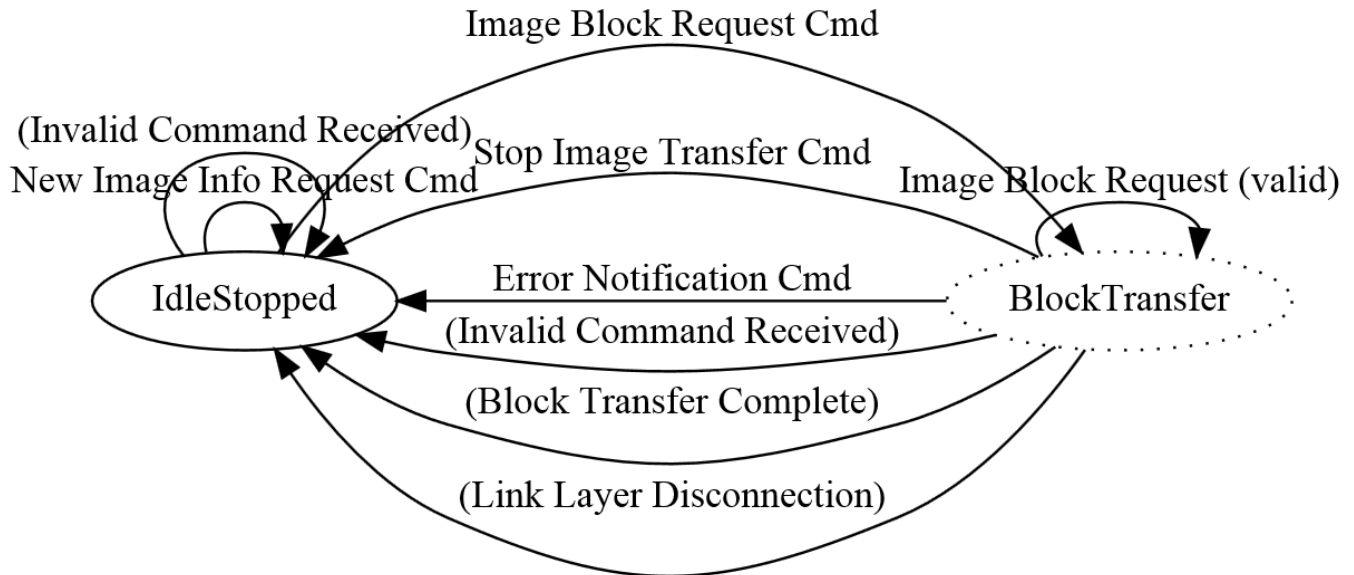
Image Block Request Cmd

(Invalid Command Received)

Stop Image Transfer Cmd

New Image Info Request Cmd

Image Block Request (valid)

IdleStopped

Error Notification Cmd

BlockTransfer

(Invalid Command Received)

(Block Transfer Complete)

(Link Layer Disconnection)